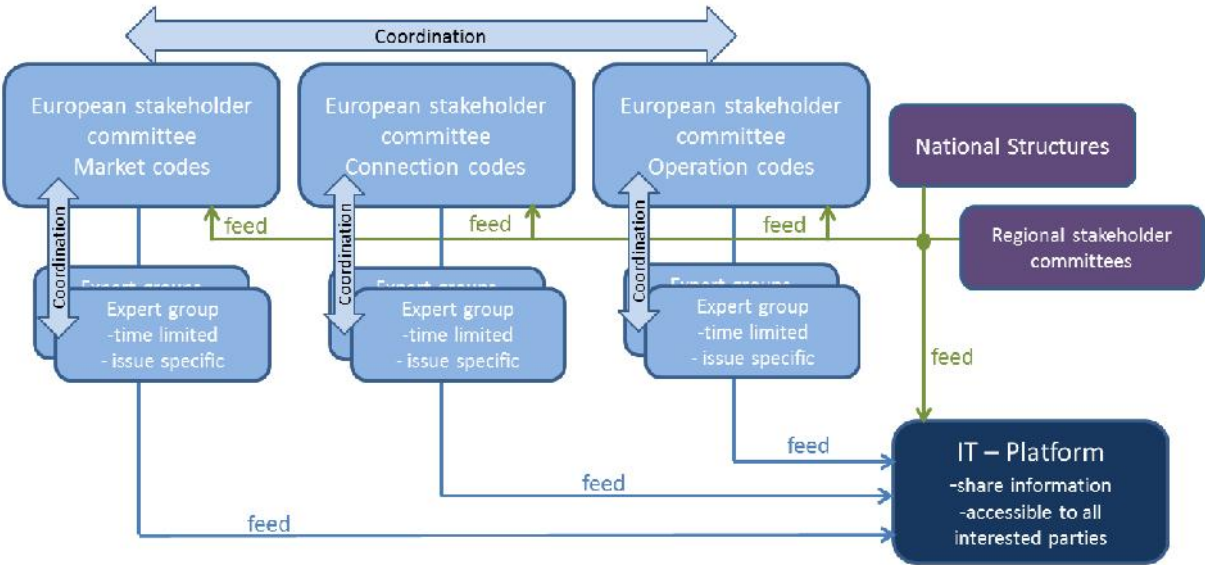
Coordination

European stakeholder committee
Market codes

European stakeholder committee
Connection codes

European stakeholder committee
Operation codes

National Structures

Regional stakeholder committees

feed
feed
feed

Coordination
Coordination
Coordination

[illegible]
Expert group
-time limited
- issue specific

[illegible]
Expert group
-time limited
- issue specific

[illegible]
Expert group
-time limited
- issue specific

feed

feed
feed
feed

IT – Platform
-share information
-accessible to all interested parties